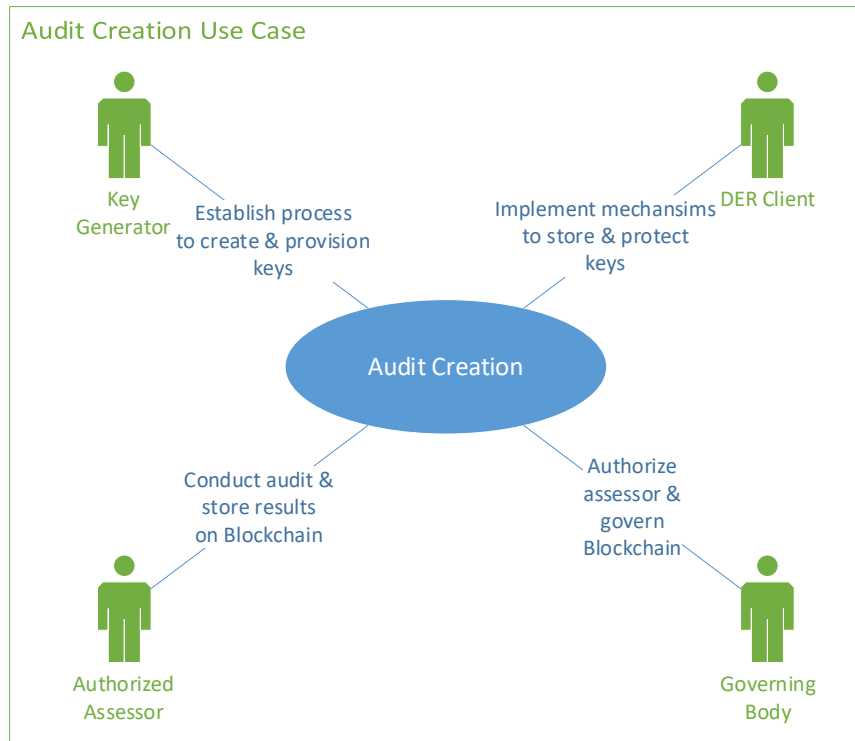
Audit Creation Use Case

Key Generator

Establish process to create & provision keys

DER Client

Implement mechansims to store & protect keys

Audit Creation

Conduct audit & store results on Blockchain

Authorize assessor & govern Blockchain

Authorized Assessor

Governing Body